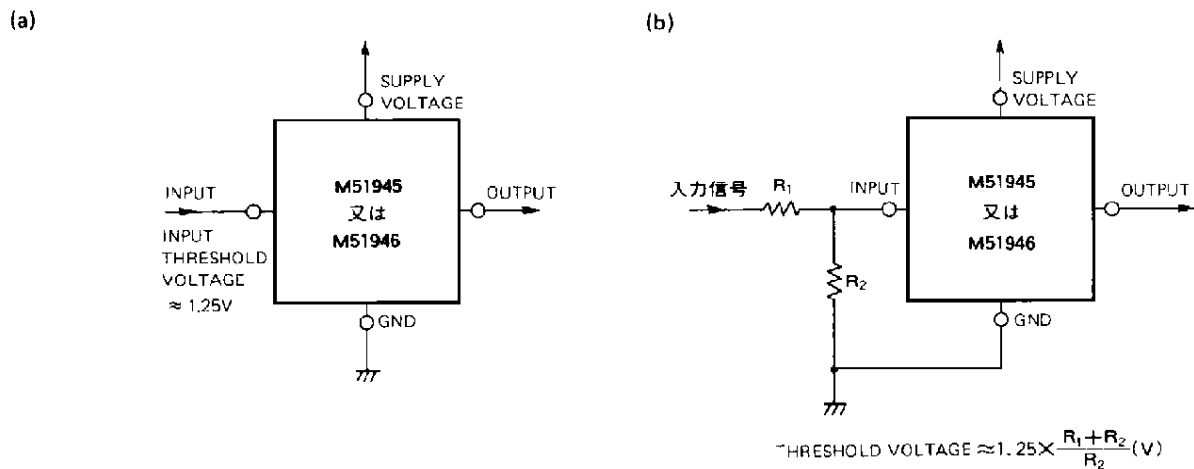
(a)

SUPPLY VOLTAGE

INPUT

M51945 又は M51946

OUTPUT

INPUT THRESHOLD VOLTAGE $\approx 1.25V$

GND

(b)

SUPPLY VOLTAGE

入力信号

$R_1$

INPUT

M51945 又は M51946

OUTPUT

$R_2$

GND

THRESHOLD VOLTAGE $\approx 1.25 \times \frac{R_1+R_2}{R_2}$ (V)